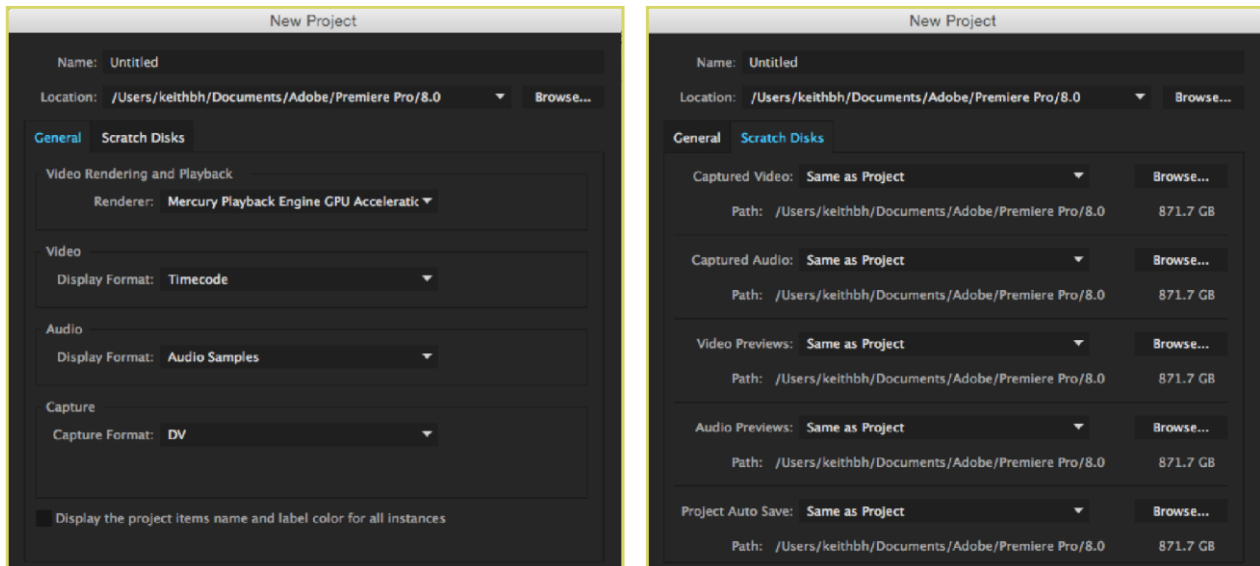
New Project

Name: Untitled

Location: /Users/keithbh/Documents/Adobe/Premiere Pro/8.0

Browse...

General

Scratch Disks

Video Rendering and Playback

Renderer: Mercury Playback Engine GPU Acceleratic

Video

Display Format: Timecode

Audio

Display Format: Audio Samples

Capture

Capture Format: DV

Display the project items name and label color for all instances

New Project

Name: Untitled

Location: /Users/keithbh/Documents/Adobe/Premiere Pro/8.0

Browse...

General

Scratch Disks

Captured Video: Same as Project

Browse...

Path: /Users/keithbh/Documents/Adobe/Premiere Pro/8.0 871.7 GB

Captured Audio: Same as Project

Browse...

Path: /Users/keithbh/Documents/Adobe/Premiere Pro/8.0 871.7 GB

Video Previews: Same as Project

Browse...

Path: /Users/keithbh/Documents/Adobe/Premiere Pro/8.0 871.7 GB

Audio Previews: Same as Project

Browse...

Path: /Users/keithbh/Documents/Adobe/Premiere Pro/8.0 871.7 GB

Project Auto Save: Same as Project

Browse...

Path: /Users/keithbh/Documents/Adobe/Premiere Pro/8.0 871.7 GB